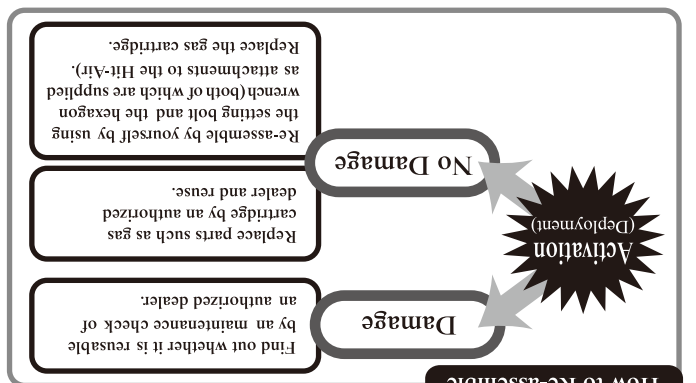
How to Re-assemble

Activation
(Deployment)

Damage

Find out whether it is reusable by an maintenance check of an authorized dealer.

Replace parts such as gas cartridge by an authorized dealer and reuse.

No Damage

Re-assemble by yourself by using the setting bolt and the hexagon wrench (both of which are supplied as attachments to the Hit-Air). Replace the gas cartridge.